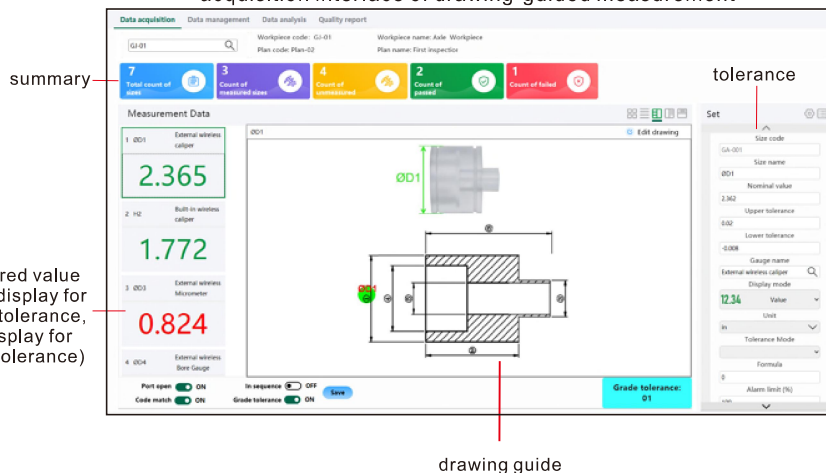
acquisition interface of drawing-guided measurement

Data acquisition Data management Data analysis Quality report

GJ-01

Workpiece code: GJ-01
Plan code: Plan-02
Workpiece name: Axle Workpiece
Plan name: First inspection

summary

7 Total count of sizes
3 Count of measured sizes
4 Count of unmeasured
2 Count of passed
1 Count of failed

tolerance

Measurement Data

1 ØD1 External wireless caliper
2.365

2 H2 Built-in wireless caliper
1.772

3 ØD3 External wireless Micrometer
0.824

4 ØD4 External wireless Bore Gauge

red value display for tolerance, splay for olerance)

ØD1

Edit drawing

ØD1

Set

Size code
GA-001
Size name
ØD1
Nominal value
2.362
Upper tolerance
0.02
Lower tolerance
-0.008
Gauge name
External wireless caliper
Display mode
12.34 Value
Unit
in
Tolerance Mode
Formula
0
Alarm limit (%)

Port open ON
Code match ON
In sequence OFF
Grade tolerance ON
Save

Grade tolerance: 01

drawing guide